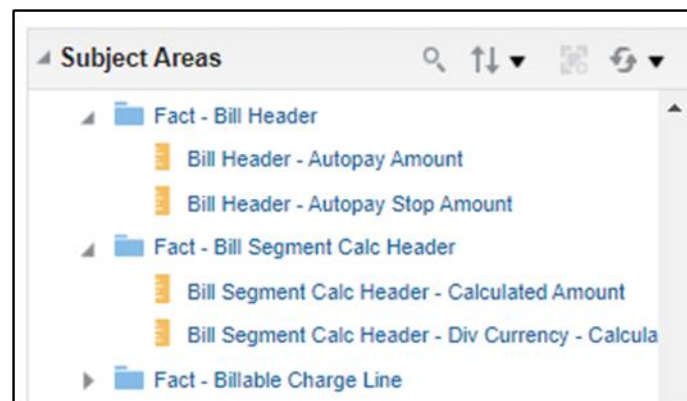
Subject Areas

Fact - Bill Header
Bill Header - Autopay Amount
Bill Header - Autopay Stop Amount
Fact - Bill Segment Calc Header
Bill Segment Calc Header - Calculated Amount
Bill Segment Calc Header - Div Currency - Calcula
Fact - Billable Charge Line